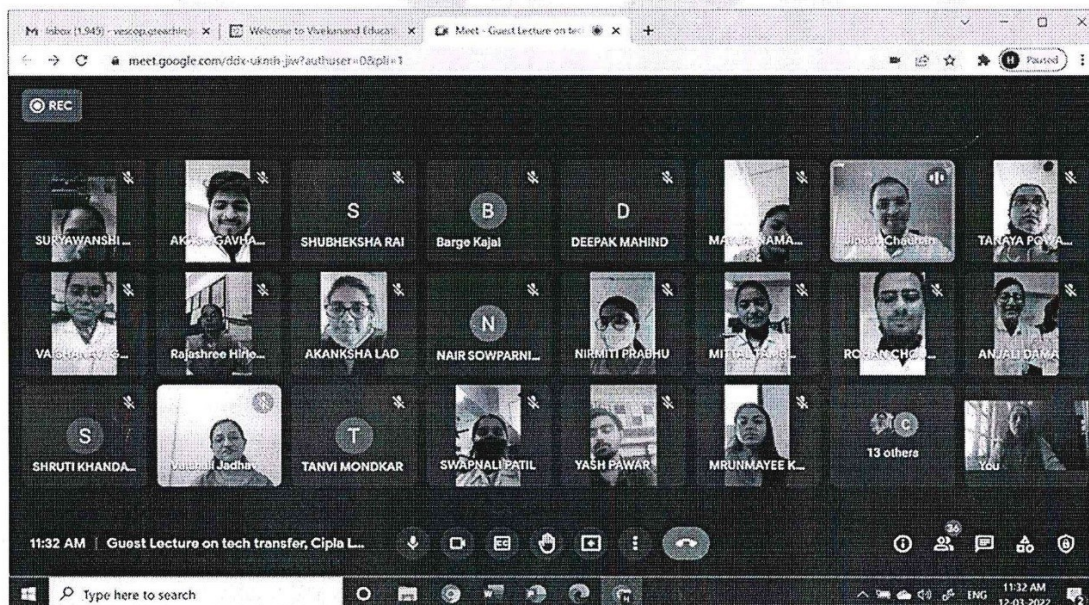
Inbox (1,949) - vescop.teaching | Welcome to Vivekanand Educat | Meet - Guest Lecture on tec
meet.google.com/ddx-uknh-jiw?authuser=0&pli=1
Paused
REC

SURYAWANSHI ...
AKASH GAVHA...
S
SHUBHEKSHA RAI
B
Barge Kajal
D
DEEPAK MAHIND
MAYUR NAMA...
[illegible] Chauhan
TANAYA POWA...

VAISHNAVI G...
Rajashree Hirlo...
AKANKSHA LAD
N
NAIR SOWPARNI...
NIRMITI PRABHU
MITTAL TAMB...
ROHAN CHO...
ANJALI DAMA...

S
SHRUTI KHANDA...
Vaishali Jadhav
T
TANVI MONDKAR
SWAPNALI PATIL
YASH PAWAR
MRUNMAYEE K...
C
13 others
You

11:32 AM | Guest Lecture on tech transfer, Cipla L...
36

Type here to search
ENG 11:32 AM 12-01-2022